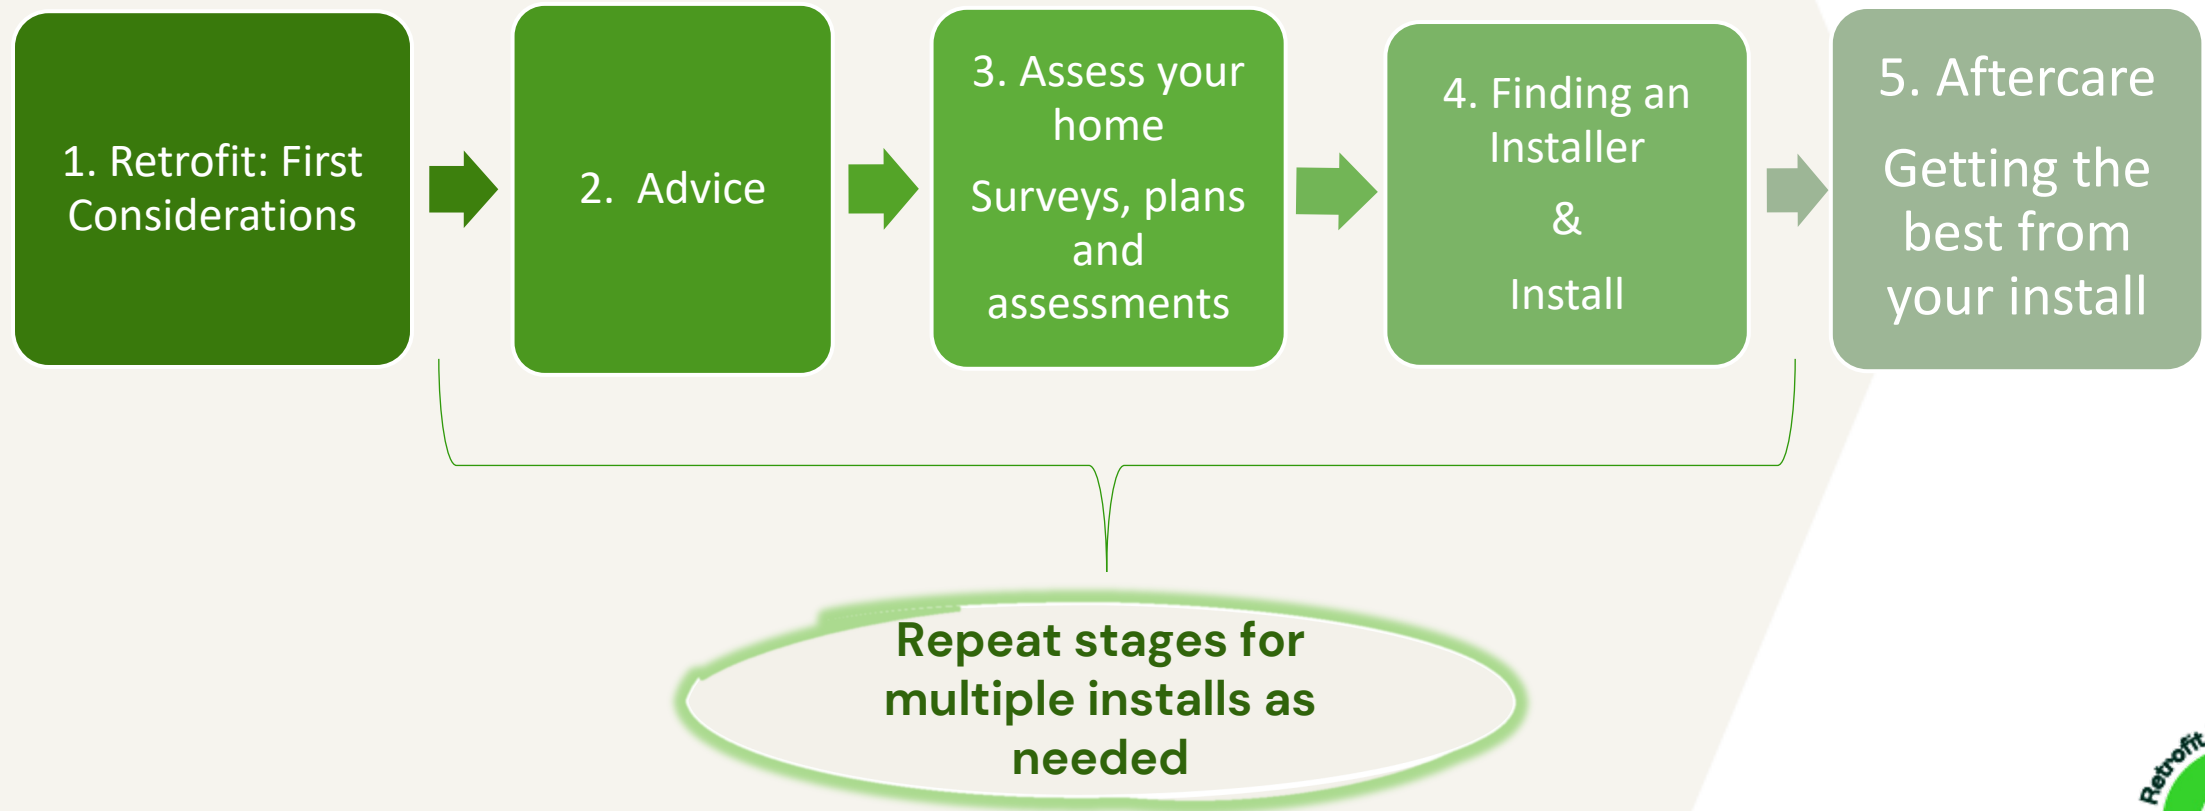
1. Retrofit: First Considerations

2. Advice

3. Assess your home

Surveys, plans and assessments

4. Finding an Installer

&

Install

5. Aftercare

Getting the best from your install

Repeat stages for multiple installs as needed

Retrofit